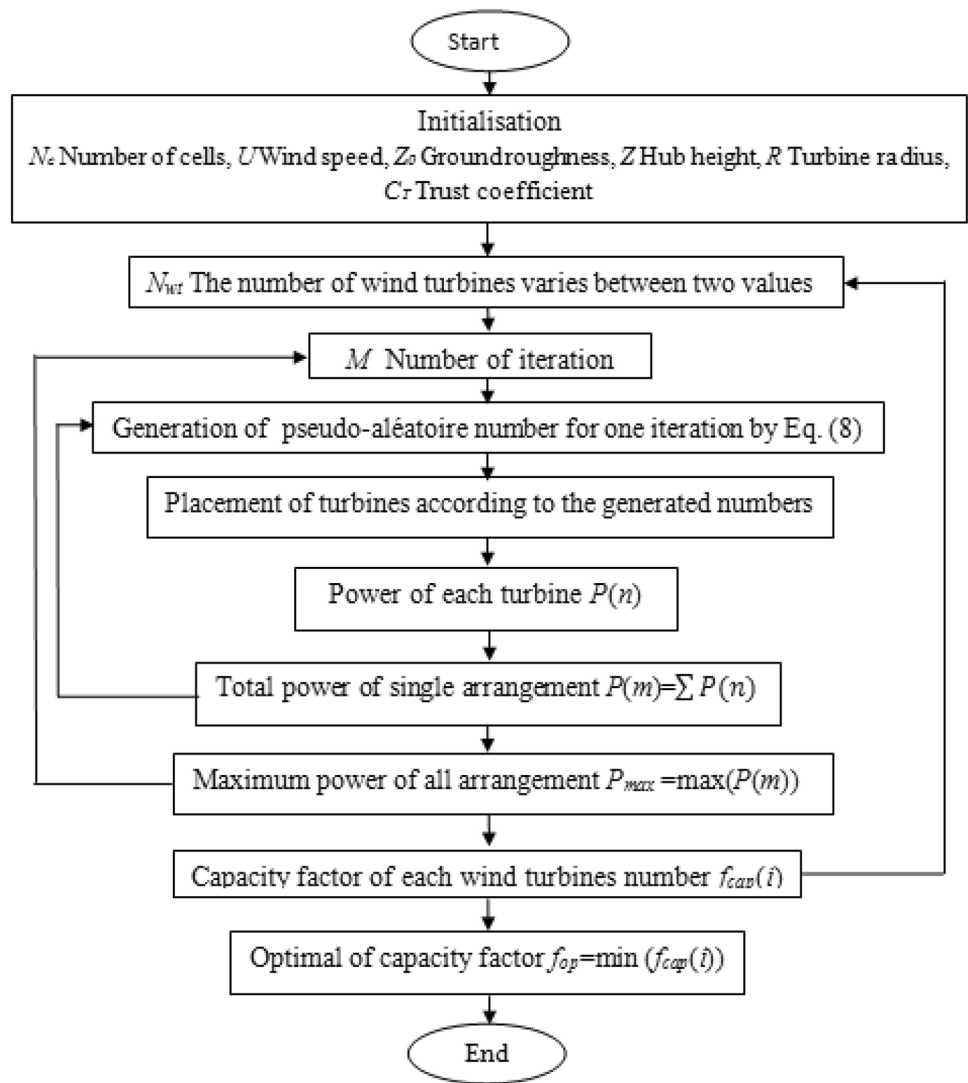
Start

Initialisation
$N_c$ Number of cells, $U$ Wind speed, $Z_0$ Groundroughness, $Z$ Hub height, $R$ Turbine radius, $C_T$ Trust coefficient

$N_{wt}$ The number of wind turbines varies between two values

$M$ Number of iteration

Generation of pseudo-aléatoire number for one iteration by Eq. (8)

Placement of turbines according to the generated numbers

Power of each turbine $P(n)$

Total power of single arrangement $P(m)=\sum P(n)$

Maximum power of all arrangement $P_{max}=\max(P(m))$

Capacity factor of each wind turbines number $f_{cap}(i)$

Optimal of capacity factor $f_{op}=\min(f_{cap}(i))$

End